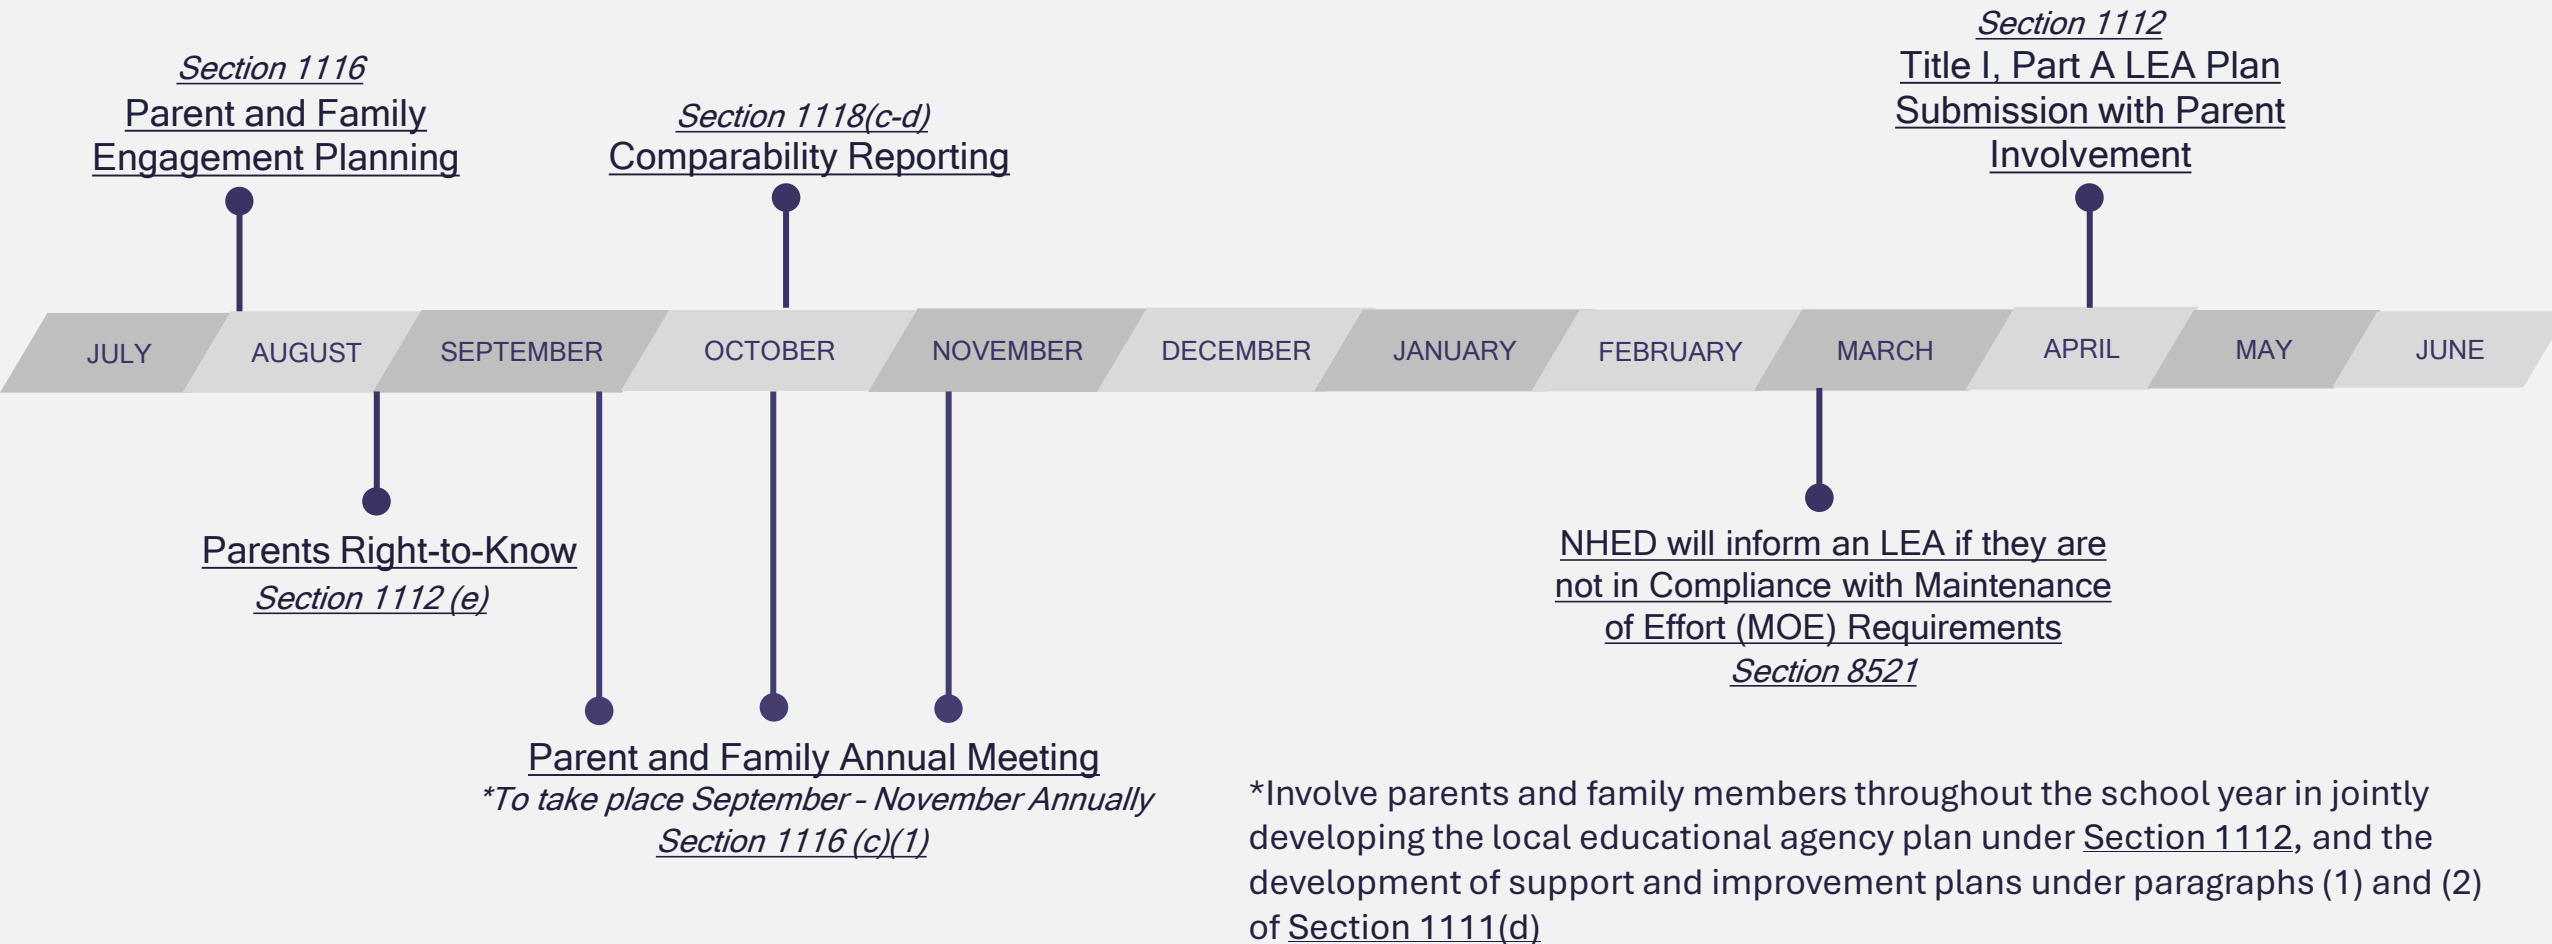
Section 1116
Parent and Family Engagement Planning

Section 1118(c-d)
Comparability Reporting

Section 1112
Title I, Part A LEA Plan Submission with Parent Involvement

JULY AUGUST SEPTEMBER OCTOBER NOVEMBER DECEMBER JANUARY FEBRUARY MARCH APRIL MAY JUNE

Parents Right-to-Know
Section 1112 (e)

NHED will inform an LEA if they are not in Compliance with Maintenance of Effort (MOE) Requirements
Section 8521

Parent and Family Annual Meeting
*To take place September - November Annually
Section 1116 (c)(1)

*Involve parents and family members throughout the school year in jointly developing the local educational agency plan under Section 1112, and the development of support and improvement plans under paragraphs (1) and (2) of Section 1111(d)